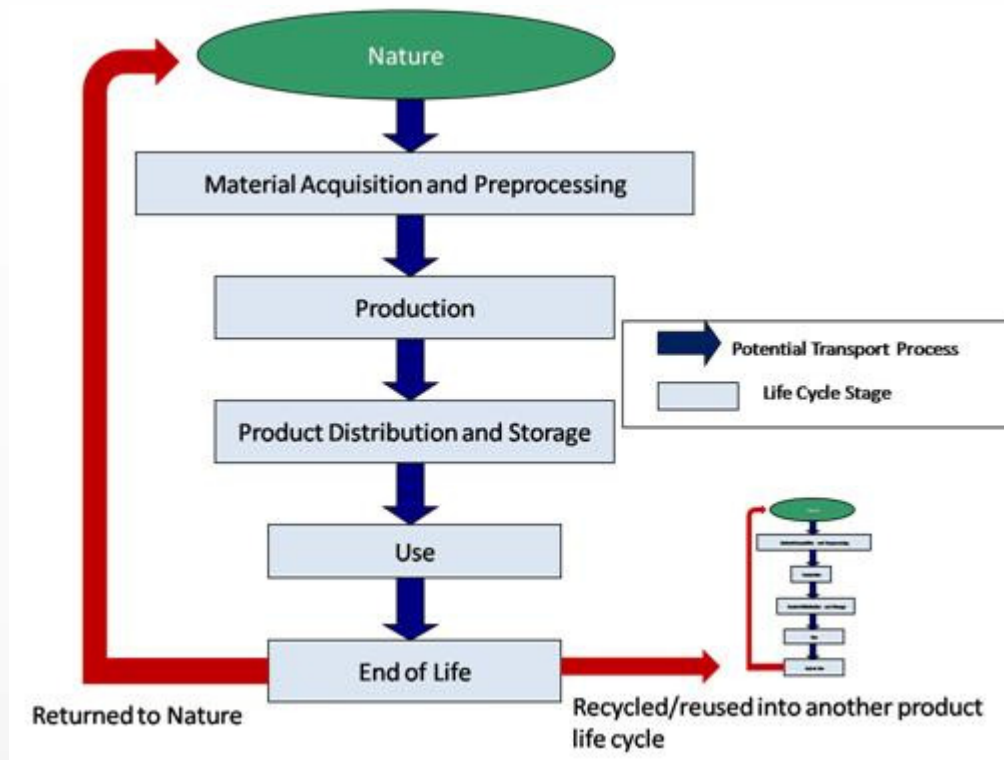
Nature

Material Acquisition and Preprocessing

Production

Potential Transport Process

Life Cycle Stage

Product Distribution and Storage

Use

End of Life

Returned to Nature

Recycled/reused into another product life cycle

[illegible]

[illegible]

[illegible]

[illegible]

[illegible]

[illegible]